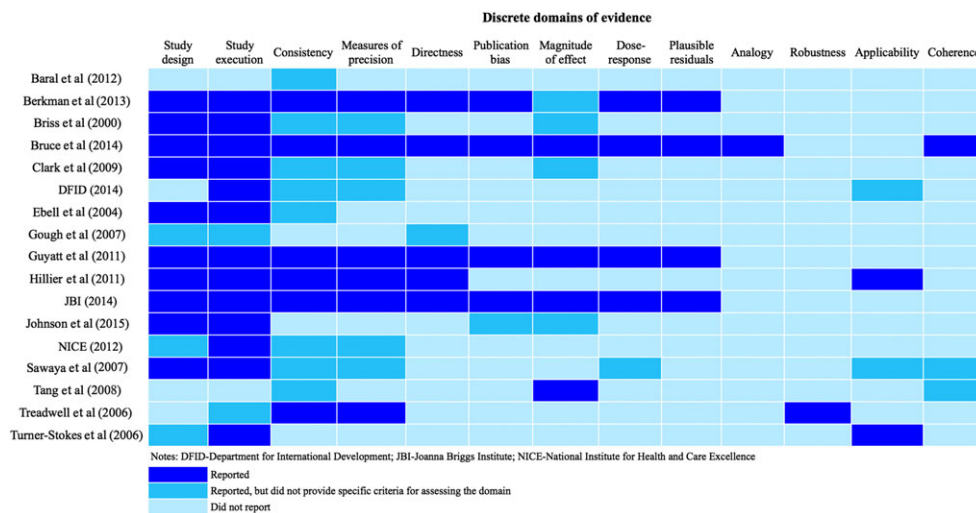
Discrete domains of evidence

| | Study design | Study execution | Consistency | Measures of precision | Directness | Publication bias | Magnitude of effect | Dose-response | Plausible residuals | Analogy | Robustness | Applicability | Coherence |
|---|---|---|---|---|---|---|---|---|---|---|---|---|---|
| Baral et al (2012) | | | | | | | | | | | | | |
| Berkman et al (2013) | | | | | | | | | | | | | |
| Briss et al (2000) | | | | | | | | | | | | | |
| Bruce et al (2014) | | | | | | | | | | | | | |
| Clark et al (2009) | | | | | | | | | | | | | |
| DFID (2014) | | | | | | | | | | | | | |
| Ebell et al (2004) | | | | | | | | | | | | | |
| Gough et al (2007) | | | | | | | | | | | | | |
| Guyatt et al (2011) | | | | | | | | | | | | | |
| Hillier et al (2011) | | | | | | | | | | | | | |
| JBI (2014) | | | | | | | | | | | | | |
| Johnson et al (2015) | | | | | | | | | | | | | |
| NICE (2012) | | | | | | | | | | | | | |
| Sawaya et al (2007) | | | | | | | | | | | | | |
| Tang et al (2008) | | | | | | | | | | | | | |
| Treadwell et al (2006) | | | | | | | | | | | | | |
| Turner-Stokes et al (2006) | | | | | | | | | | | | | |

Notes: DFID-Department for International Development; JBI-Joanna Briggs Institute; NICE-National Institute for Health and Care Excellence

Reported
Reported, but did not provide specific criteria for assessing the domain
Did not report